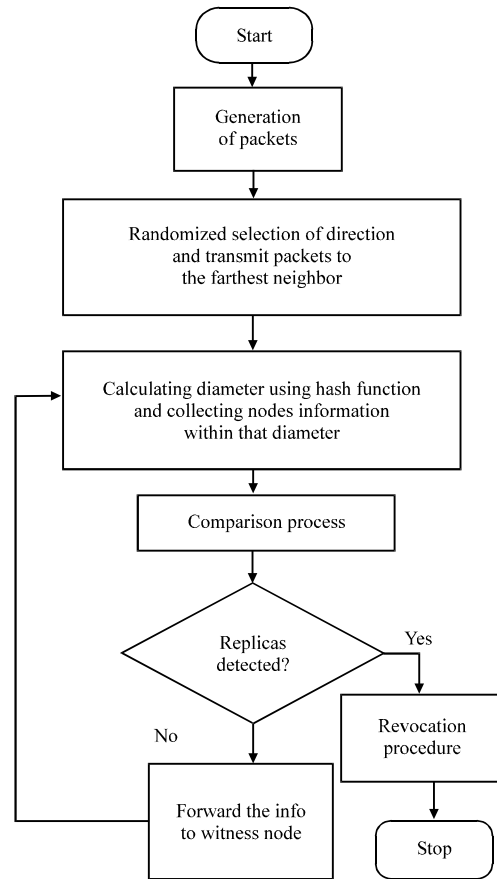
Start

Generation of packets

Randomized selection of direction and transmit packets to the farthest neighbor

Calculating diameter using hash function and collecting nodes information within that diameter

Comparison process

Replicas detected?

Yes

Revocation procedure

No

Forward the info to witness node

Stop